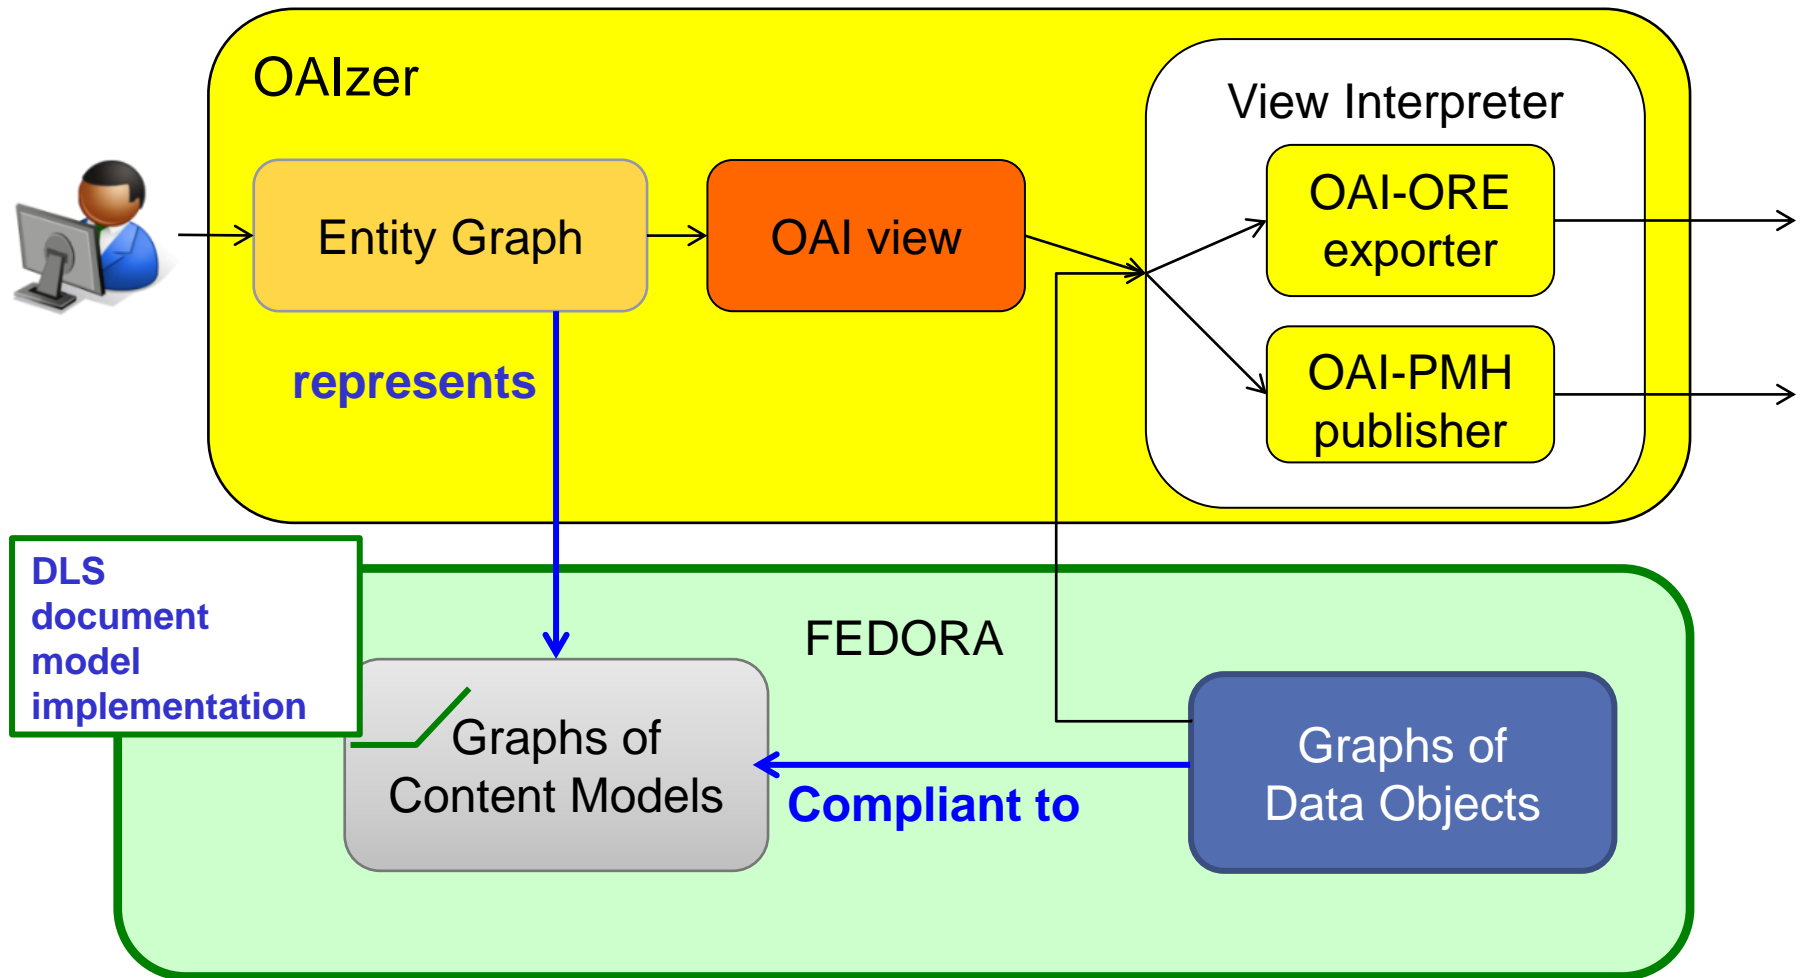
OAIzer

Entity Graph

OAI view

View Interpreter

OAI-ORE exporter

OAI-PMH publisher

represents

DLS document model implementation

FEDORA

Graphs of Content Models

Compliant to

Graphs of Data Objects